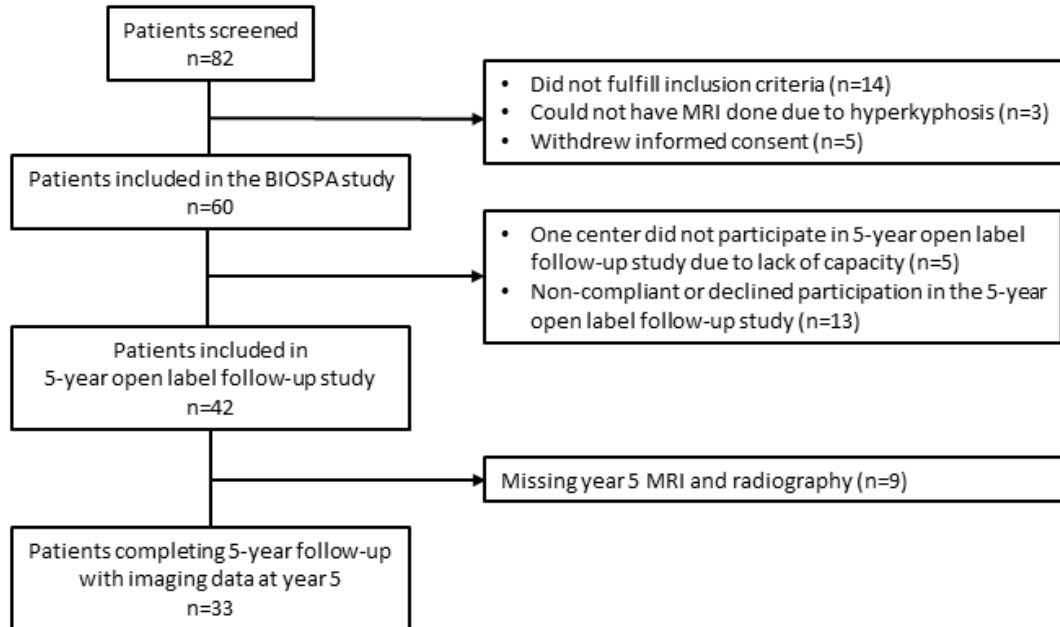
Patients screened
n=82

- Did not fulfill inclusion criteria (n=14)
- Could not have MRI done due to hyperkyphosis (n=3)
- Withdrew informed consent (n=5)

Patients included in the BIOSPA study
n=60

- One center did not participate in 5-year open label follow-up study due to lack of capacity (n=5)
- Non-compliant or declined participation in the 5-year open label follow-up study (n=13)

Patients included in
5-year open label follow-up study
n=42

Missing year 5 MRI and radiography (n=9)

Patients completing 5-year follow-up
with imaging data at year 5
n=33